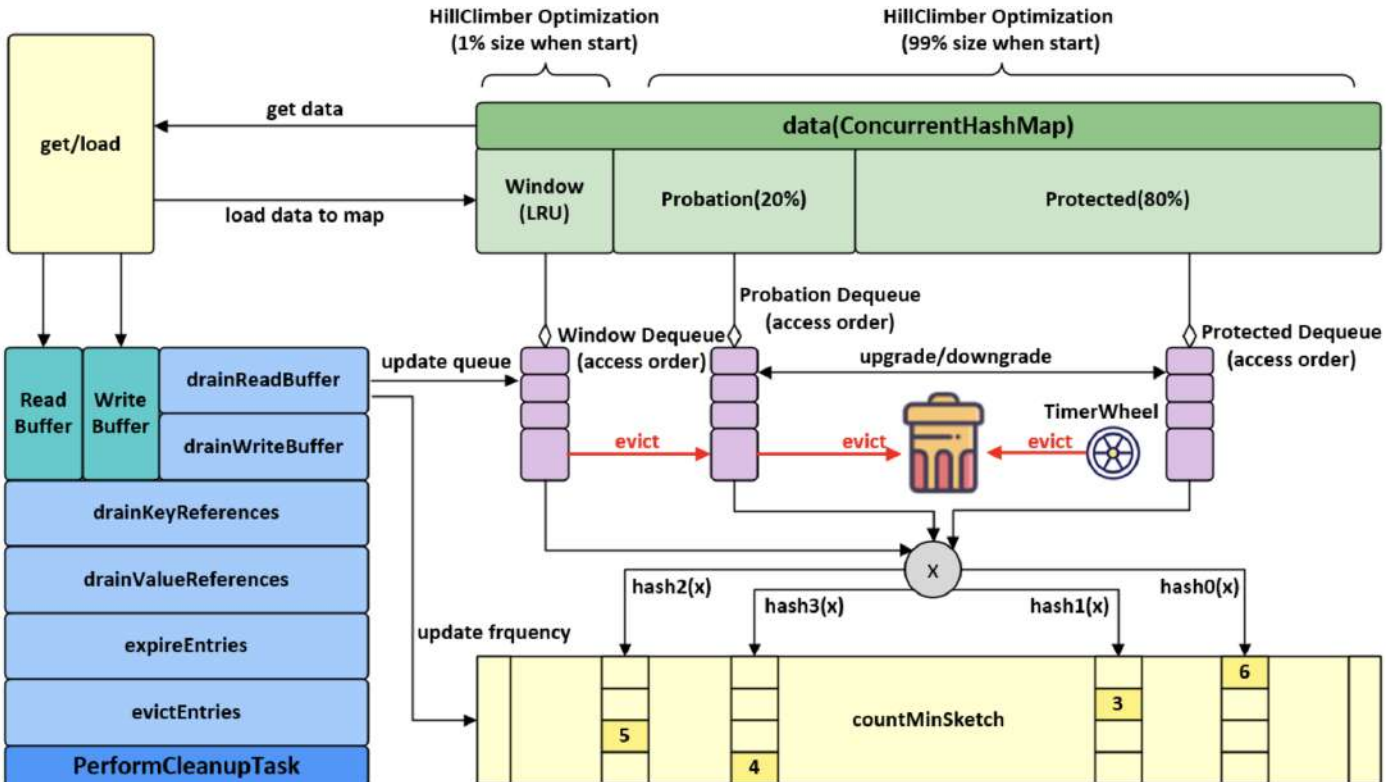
HillClimber Optimization
(1% size when start)

HillClimber Optimization
(99% size when start)

get/load

get data

load data to map

data(ConcurrentHashMap)

Window (LRU)

Probation(20%)

Protected(80%)

Probation Dequeue (access order)

Window Dequeue (access order)

Protected Dequeue (access order)

upgrade/downgrade

update queue

Read Buffer

Write Buffer

drainReadBuffer

drainWriteBuffer

TimerWheel

evict

evict

evict

drainKeyReferences

drainValueReferences

expireEntries

evictEntries

PerformCleanupTask

x

hash2(x)

hash3(x)

hash1(x)

hash0(x)

update frquency

countMinSketch

6

3

5

4